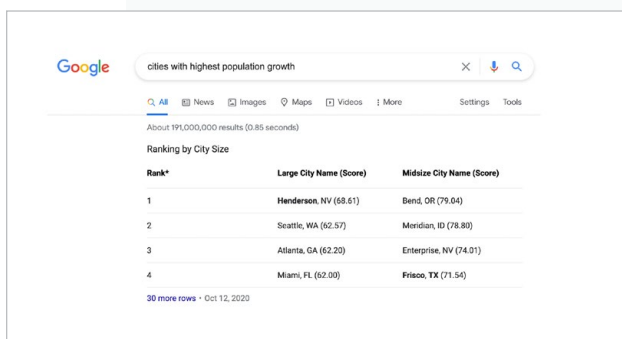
Google

cities with highest population growth

All News Images Maps Videos More Settings Tools

About 191,000,000 results (0.85 seconds)

Ranking by City Size

| Rank* | Large City Name (Score) | Midsize City Name (Score) |
|---|---|---|
| 1 | Henderson, NV (68.61) | Bend, OR (79.04) |
| 2 | Seattle, WA (62.57) | Meridian, ID (78.80) |
| 3 | Atlanta, GA (62.20) | Enterprise, NV (74.01) |
| 4 | Miami, FL (62.00) | Frisco, TX (71.54) |

30 more rows • Oct 12, 2020